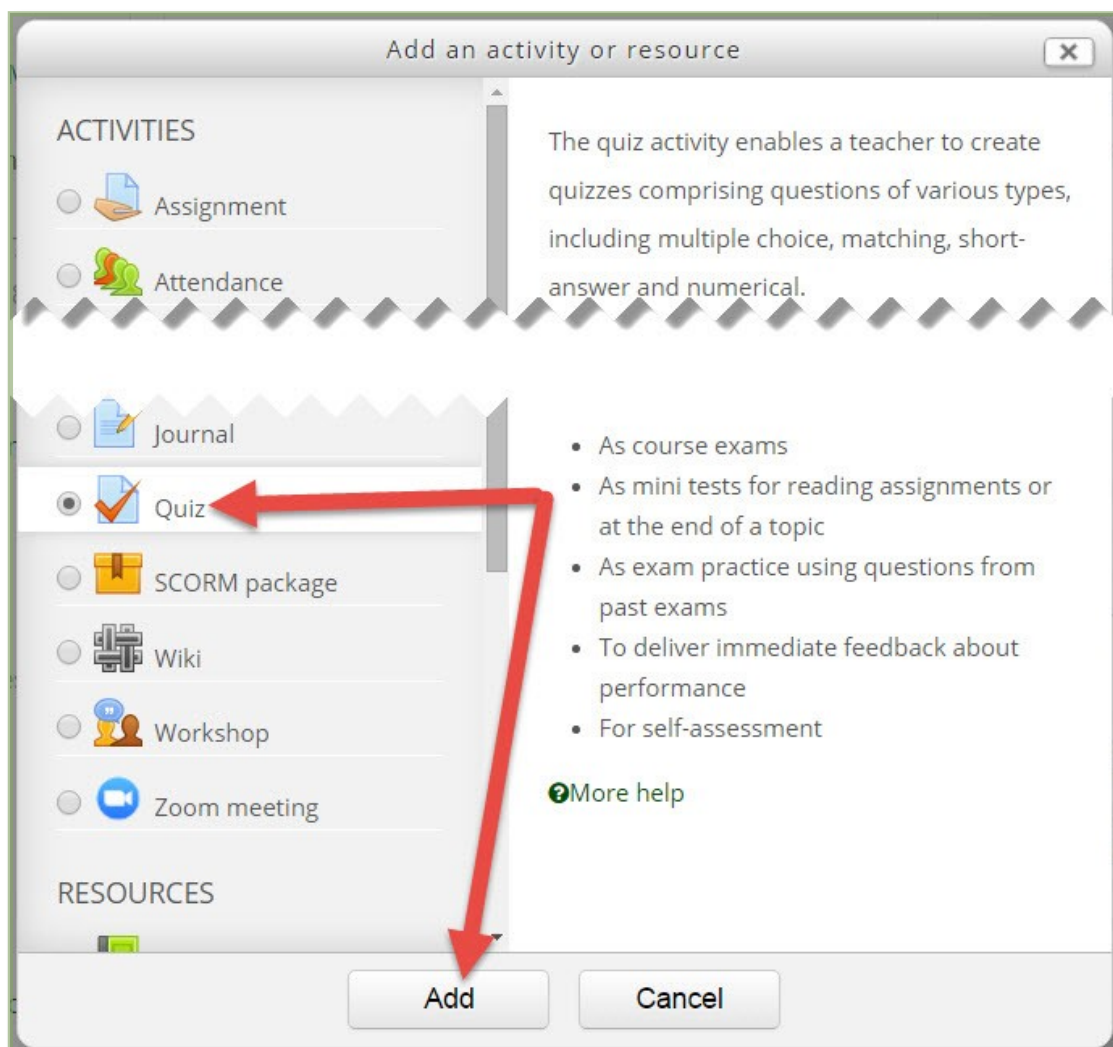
Add an activity or resource

ACTIVITIES

Assignment

Attendance

Journal

Quiz

SCORM package

Wiki

Workshop

Zoom meeting

RESOURCES

The quiz activity enables a teacher to create quizzes comprising questions of various types, including multiple choice, matching, short-answer and numerical.

- As course exams
- As mini tests for reading assignments or at the end of a topic
- As exam practice using questions from past exams
- To deliver immediate feedback about performance
- For self-assessment

More help

Add

Cancel